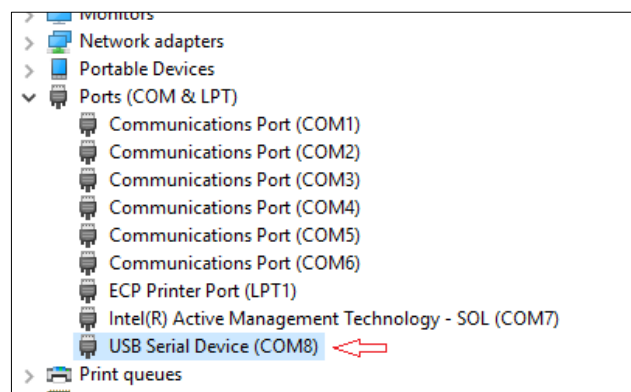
Monitors
Network adapters
Portable Devices
Ports (COM & LPT)
Communications Port (COM1)
Communications Port (COM2)
Communications Port (COM3)
Communications Port (COM4)
Communications Port (COM5)
Communications Port (COM6)
ECP Printer Port (LPT1)
Intel(R) Active Management Technology - SOL (COM7)
USB Serial Device (COM8)
Print queues